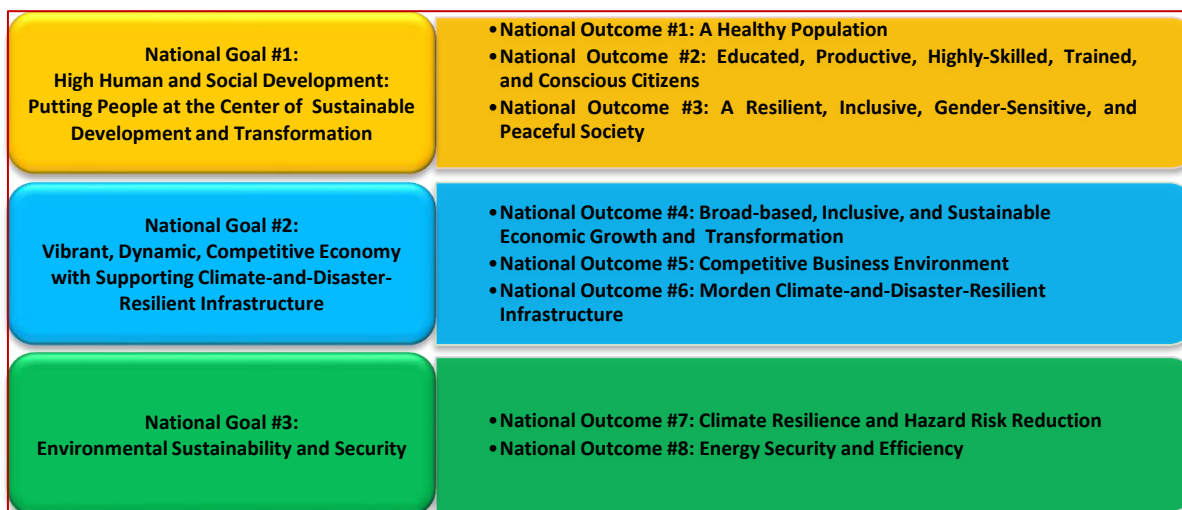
National Goal #1:
High Human and Social Development: Putting People at the Center of Sustainable Development and Transformation

• National Outcome #1: A Healthy Population
• National Outcome #2: Educated, Productive, Highly-Skilled, Trained, and Conscious Citizens
• National Outcome #3: A Resilient, Inclusive, Gender-Sensitive, and Peaceful Society

National Goal #2:
Vibrant, Dynamic, Competitive Economy with Supporting Climate-and-Disaster-Resilient Infrastructure

• National Outcome #4: Broad-based, Inclusive, and Sustainable Economic Growth and Transformation
• National Outcome #5: Competitive Business Environment
• National Outcome #6: Morden Climate-and-Disaster-Resilient Infrastructure

National Goal #3:
Environmental Sustainability and Security

• National Outcome #7: Climate Resilience and Hazard Risk Reduction
• National Outcome #8: Energy Security and Efficiency